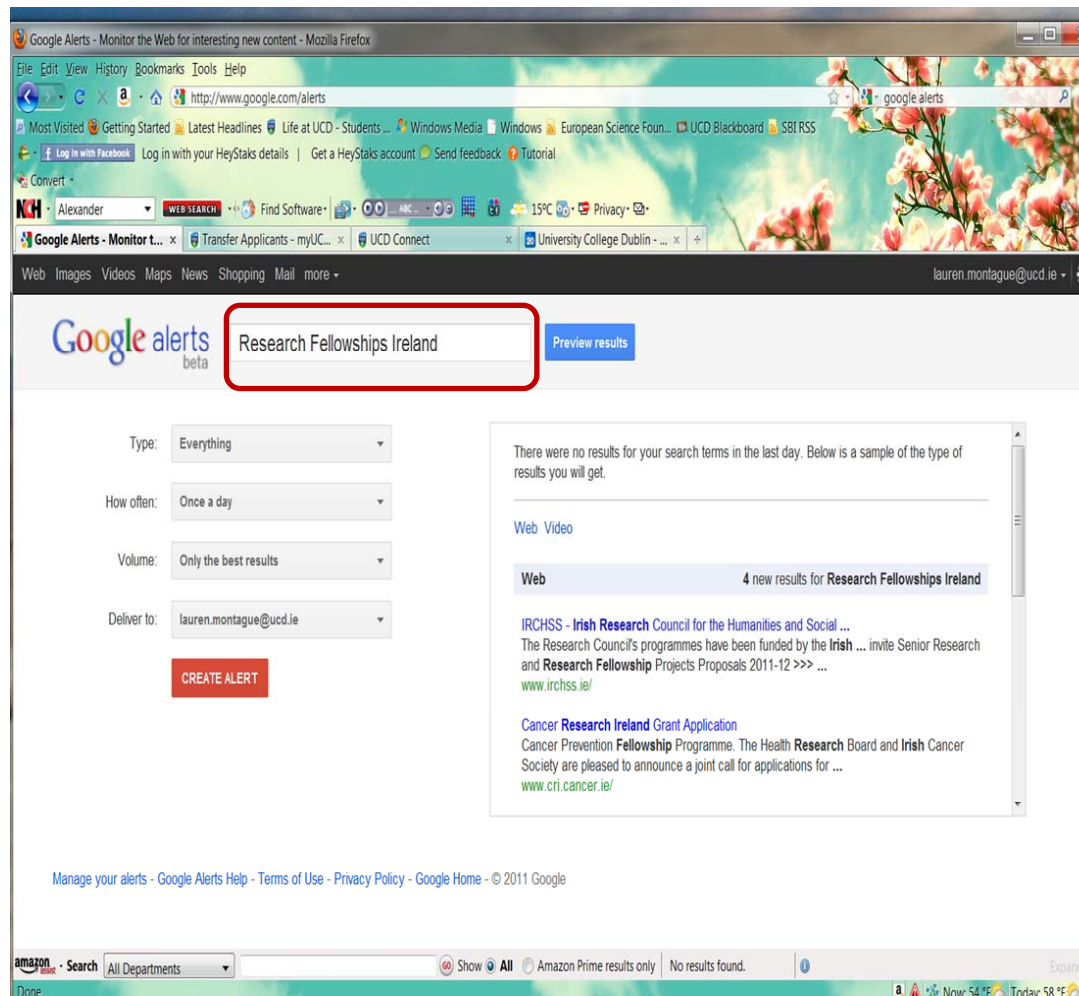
Google Alerts - Monitor the Web for interesting new content - Mozilla Firefox

File Edit View History Bookmarks Tools Help

http://www.google.com/alerts

google alerts

Most Visited Getting Started Latest Headlines Life at UCD - Students ... Windows Media Windows European Science Foun... UCD Blackboard SBI RSS

Log in with Facebook Log in with your HeyStaks details | Get a HeyStaks account Send feedback Tutorial

Convert

Alexander WEB SEARCH Find Software 15ºC Privacy

Google Alerts - Monitor t... × Transfer Applicants - myUC... × UCD Connect × University College Dublin - ... ×

Web Images Videos Maps News Shopping Mail more

lauren.montague@ucd.ie

Google alerts beta

Research Fellowships Ireland

Preview results

Type: Everything

How often: Once a day

Volume: Only the best results

Deliver to: lauren.montague@ucd.ie

CREATE ALERT

There were no results for your search terms in the last day. Below is a sample of the type of results you will get.

Web Video

Web 4 new results for Research Fellowships Ireland

IRCHSS - Irish Research Council for the Humanities and Social ...
The Research Council's programmes have been funded by the Irish ... invite Senior Research and Research Fellowship Projects Proposals 2011-12 >>> ...
www.irchss.ie/

Cancer Research Ireland Grant Application
Cancer Prevention Fellowship Programme. The Health Research Board and Irish Cancer Society are pleased to announce a joint call for applications for ...
www.cri.cancer.ie/

Manage your alerts - Google Alerts Help - Terms of Use - Privacy Policy - Google Home - © 2011 Google

amazon assist · Search All Departments Go Show All Amazon Prime results only No results found.

Done

Now: 54 °F Today: 58 °F